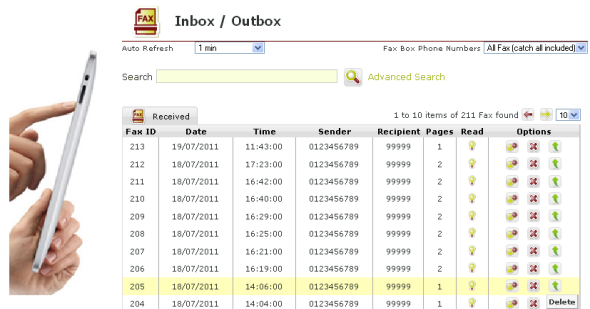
FAX

Inbox / Outbox

Auto Refresh 1 min

Fax Box Phone Numbers All Fax (catch all included)

Search Advanced Search

Received

1 to 10 items of 211 Fax found 10

| Fax ID | Date | Time | Sender | Recipient | Pages | Read | Options |
|---|---|---|---|---|---|---|---|
| 213 | 19/07/2011 | 11:43:00 | 0123456789 | 99999 | 1 | | |
| 212 | 18/07/2011 | 17:23:00 | 0123456789 | 99999 | 2 | | |
| 211 | 18/07/2011 | 16:42:00 | 0123456789 | 99999 | 2 | | |
| 210 | 18/07/2011 | 16:30:00 | 0123456789 | 99999 | 2 | | |
| 209 | 18/07/2011 | 16:29:00 | 0123456789 | 99999 | 2 | | |
| 208 | 18/07/2011 | 16:25:00 | 0123456789 | 99999 | 2 | | |
| 207 | 18/07/2011 | 16:21:00 | 0123456789 | 99999 | 2 | | |
| 206 | 18/07/2011 | 16:19:00 | 0123456789 | 99999 | 2 | | |
| 205 | 18/07/2011 | 14:06:00 | 0123456789 | 99999 | 1 | | |
| 204 | 18/07/2011 | 14:04:00 | 0123456789 | 99999 | 1 | | Delete |